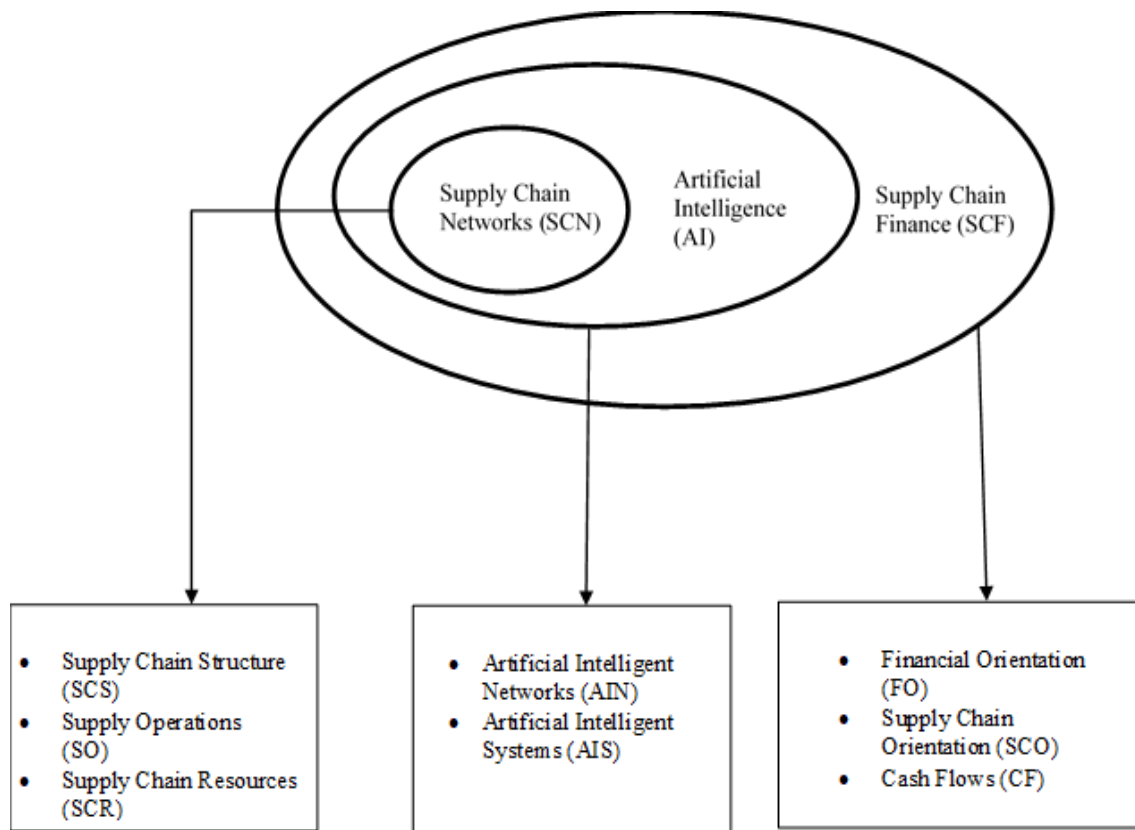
Supply Chain Networks (SCN)

Artificial Intelligence (AI)

Supply Chain Finance (SCF)

- Supply Chain Structure (SCS)
- Supply Operations (SO)
- Supply Chain Resources (SCR)

- Artificial Intelligent Networks (AIN)
- Artificial Intelligent Systems (AIS)

- Financial Orientation (FO)
- Supply Chain Orientation (SCO)
- Cash Flows (CF)